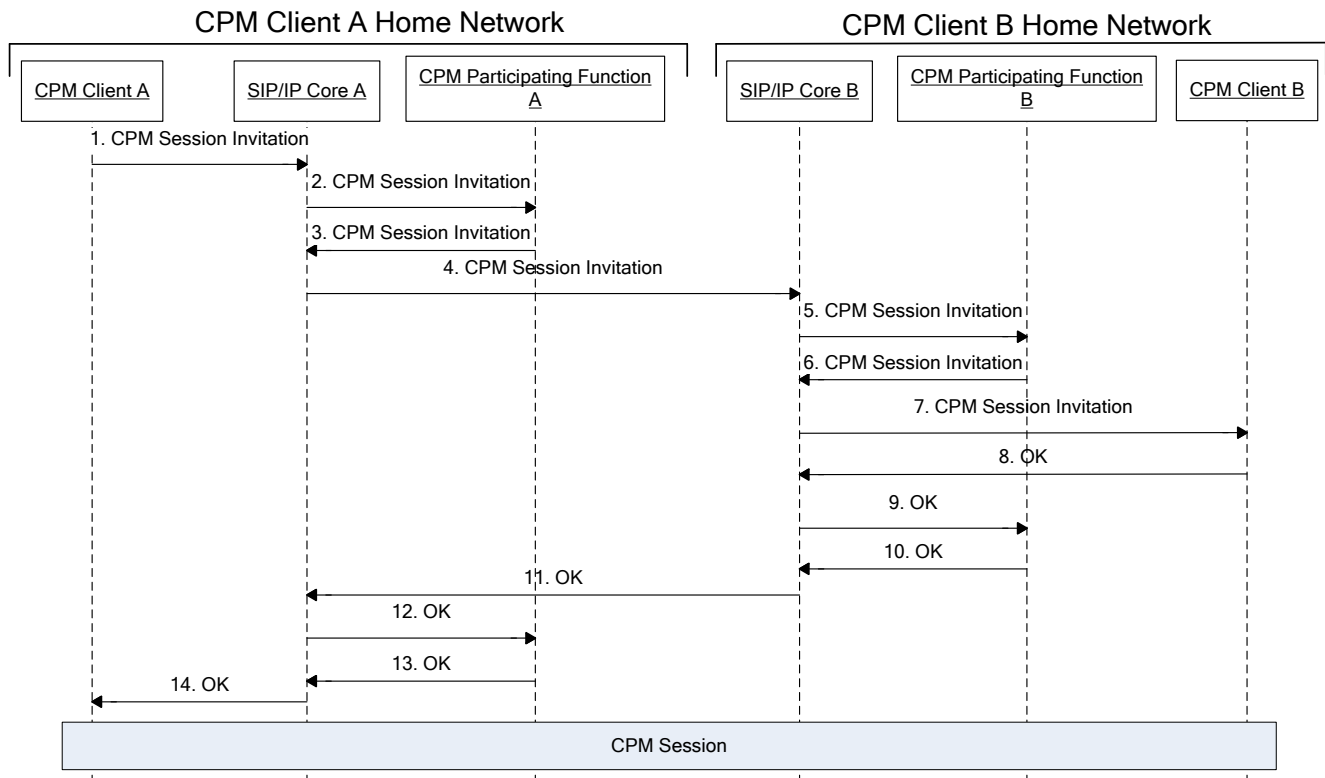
CPM Client A Home Network

CPM Client B Home Network

CPM Client A

SIP/IP Core A

CPM Participating Function A

SIP/IP Core B

CPM Participating Function B

CPM Client B

1. CPM Session Invitation

2. CPM Session Invitation

3. CPM Session Invitation

4. CPM Session Invitation

5. CPM Session Invitation

6. CPM Session Invitation

7. CPM Session Invitation

8. OK

9. OK

10. OK

11. OK

12. OK

13. OK

14. OK

CPM Session